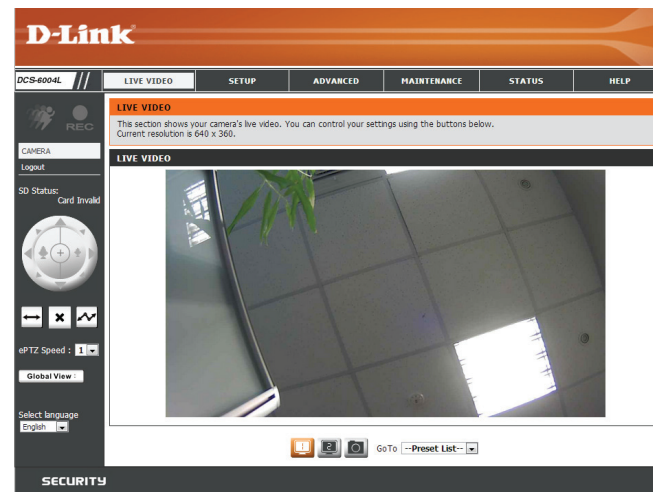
D-Link

DCS-6004L

LIVE VIDEO | SETUP | ADVANCED | MAINTENANCE | STATUS | HELP

REC

CAMERA

Logout

SD Status:
Card Invalid

ePTZ Speed : 1

Global View

Select language
English

LIVE VIDEO

This section shows your camera's live video. You can control your settings using the buttons below.
Current resolution is 640 x 360.

LIVE VIDEO

2

GoTo --Preset List--

SECURITY